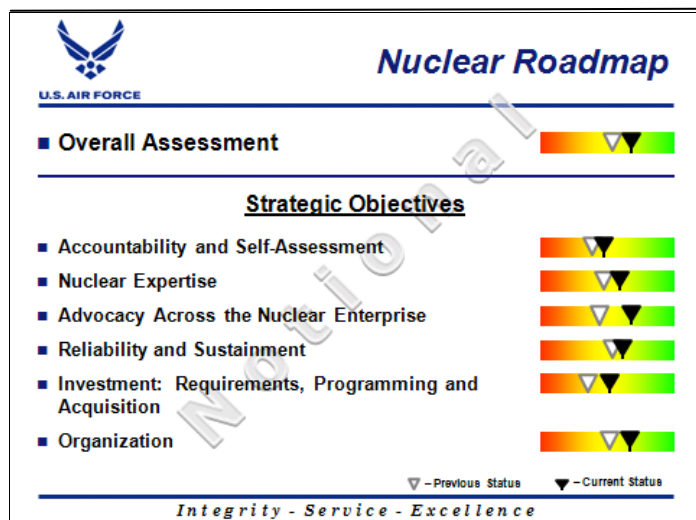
U.S. AIR FORCE

Nuclear Roadmap

Overall Assessment

Strategic Objectives

Accountability and Self-Assessment

Nuclear Expertise

Advocacy Across the Nuclear Enterprise

Reliability and Sustainment

Investment: Requirements, Programming and Acquisition

Organization

Notional

▽ – Previous Status ▼ – Current Status

Integrity - Service - Excellence